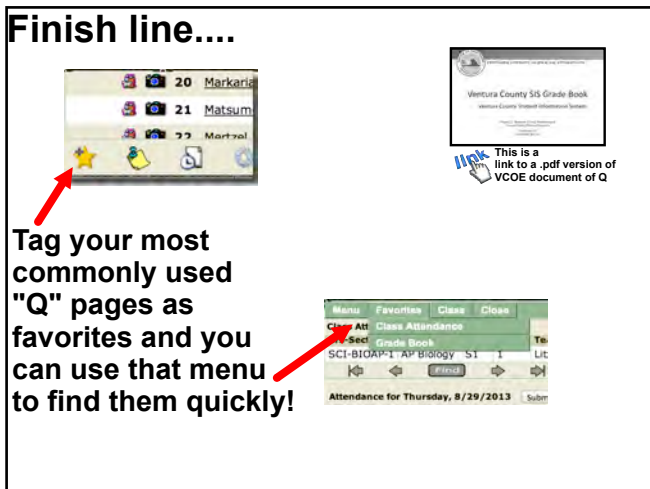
Finish line....

20 Markaria
21 Matsum
22 Mertzel

Ventura County SIS Grade Book
Ventura County Student Information System

link This is a link to a .pdf version of VCOE document of Q

Tag your most commonly used "Q" pages as favorites and you can use that menu to find them quickly!

Menu Favorites Class Close
Class Att Class Attendance
Sect Grade Book
SCI-BIOAP-1 AP Biology S1 1
Find
Attendance for Thursday, 8/29/2013 Subm